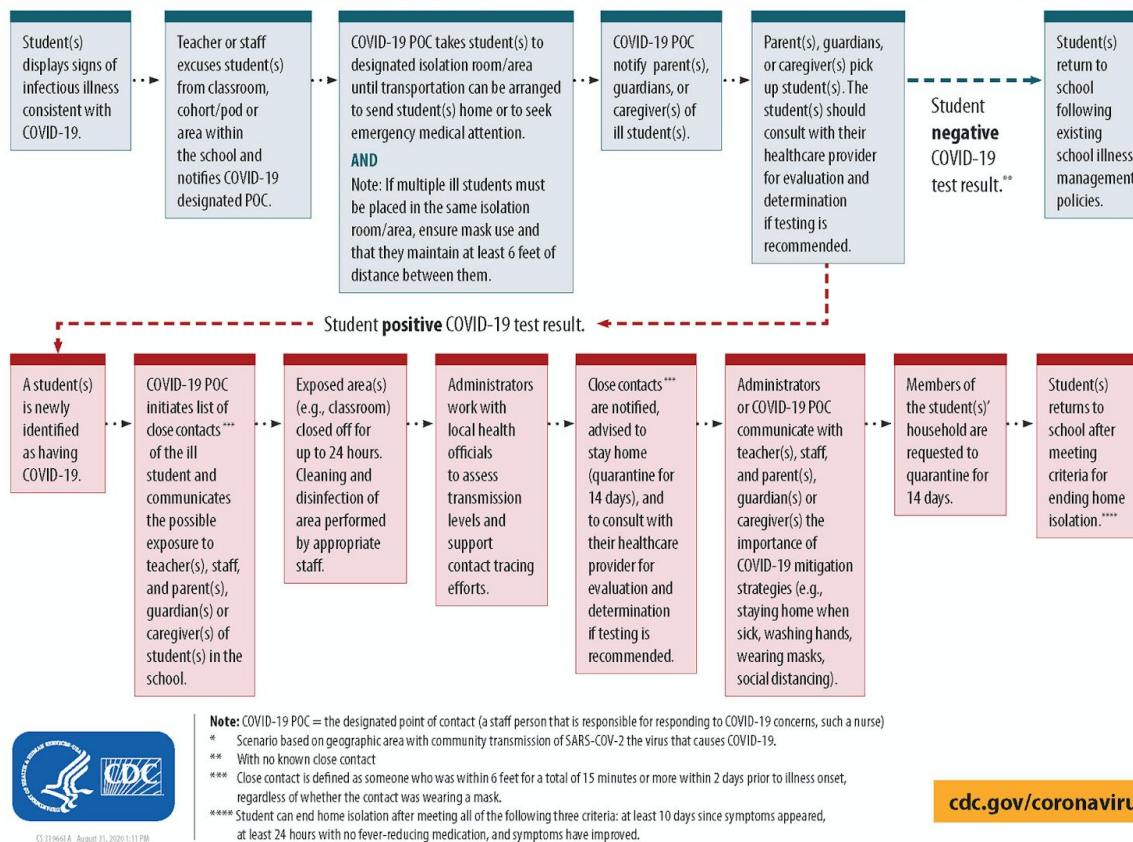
Student(s) displays signs of infectious illness consistent with COVID-19.

Teacher or staff excuses student(s) from classroom, cohort/pod or area within the school and notifies COVID-19 designated POC.

COVID-19 POC takes student(s) to designated isolation room/area until transportation can be arranged to send student(s) home or to seek emergency medical attention.
AND
Note: If multiple ill students must be placed in the same isolation room/area, ensure mask use and that they maintain at least 6 feet of distance between them.

COVID-19 POC notify parent(s), guardians, or caregiver(s) of ill student(s).

Parent(s), guardians, or caregiver(s) pick up student(s). The student(s) should consult with their healthcare provider for evaluation and determination if testing is recommended.

Student **negative** COVID-19 test result.**

Student(s) return to school following existing school illness management policies.

Student **positive** COVID-19 test result.

A student(s) is newly identified as having COVID-19.

COVID-19 POC initiates list of close contacts*** of the ill student and communicates the possible exposure to teacher(s), staff, and parent(s), guardian(s) or caregiver(s) of student(s) in the school.

Exposed area(s) (e.g., classroom) closed off for up to 24 hours. Cleaning and disinfection of area performed by appropriate staff.

Administrators work with local health officials to assess transmission levels and support contact tracing efforts.

Close contacts*** are notified, advised to stay home (quarantine for 14 days), and to consult with their healthcare provider for evaluation and determination if testing is recommended.

Administrators or COVID-19 POC communicate with teacher(s), staff, and parent(s), guardian(s) or caregiver(s) the importance of COVID-19 mitigation strategies (e.g., staying home when sick, washing hands, wearing masks, social distancing).

Members of the student(s)' household are requested to quarantine for 14 days.

Student(s) returns to school after meeting criteria for ending home isolation.****

CDC

CS 319661A August 31, 2020 1:11 PM

**Note:** COVID-19 POC = the designated point of contact (a staff person that is responsible for responding to COVID-19 concerns, such a nurse)
* Scenario based on geographic area with community transmission of SARS-COV-2 the virus that causes COVID-19.
** With no known close contact
*** Close contact is defined as someone who was within 6 feet for a total of 15 minutes or more within 2 days prior to illness onset, regardless of whether the contact was wearing a mask.
**** Student can end home isolation after meeting all of the following three criteria: at least 10 days since symptoms appeared, at least 24 hours with no fever-reducing medication, and symptoms have improved.

cdc.gov/coronaviru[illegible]